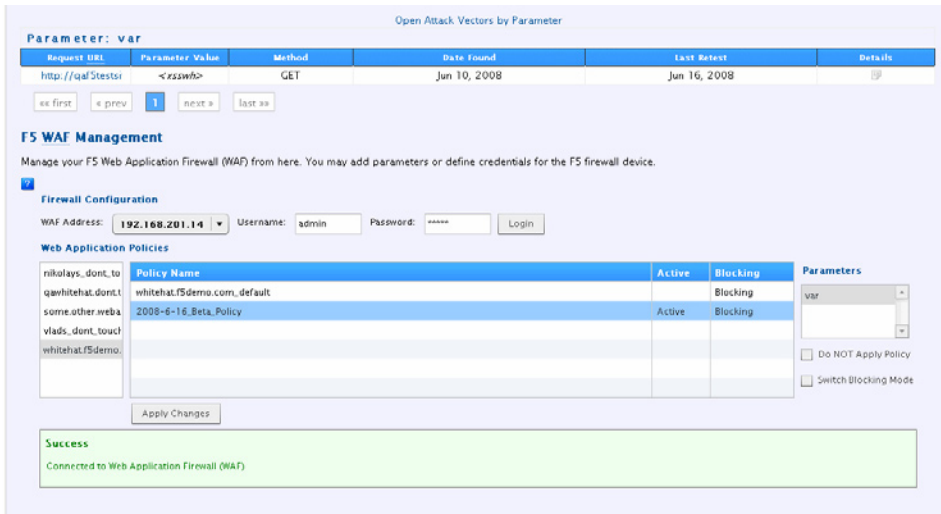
Open Attack Vectors by Parameter

Parameter: var

| Request URL | Parameter Value | Method | Date Found | Last Retest | Details |
|---|---|---|---|---|---|
| http://qaf5testsi | <xsswh> | GET | Jun 10, 2008 | Jun 16, 2008 | |

« first « prev 1 next » last »»

F5 WAF Management

Manage your F5 Web Application Firewall (WAF) from here. You may add parameters or define credentials for the F5 firewall device.

?

Firewall Configuration

WAF Address: 192.168.201.14 Username: admin Password: ***** Login

Web Application Policies

nikolays_dont_to
qawhitehat.dont.t
some.other.weba
vlads_dont_touch
whitehat.f5demo.

| Policy Name | Active | Blocking |
|---|---|---|
| whitehat.f5demo.com_default | | Blocking |
| 2008-6-16_Beta_Policy | Active | Blocking |

Parameters

var

Do NOT Apply Policy

Switch Blocking Mode

Apply Changes

Success

Connected to Web Application Firewall (WAF)